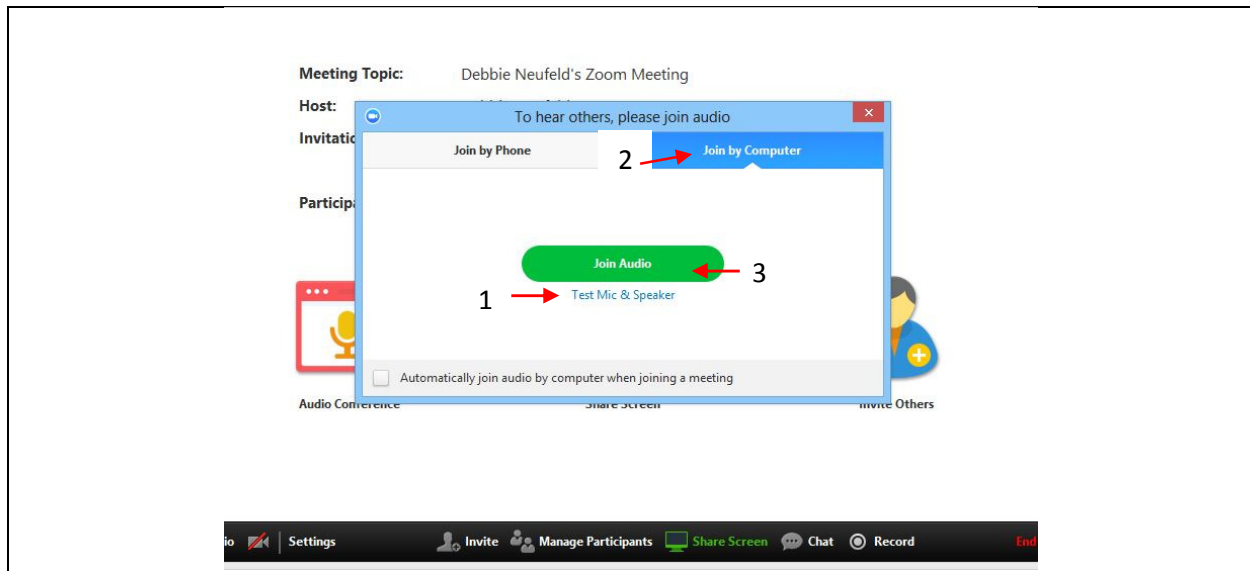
Meeting Topic: Debbie Neufeld's Zoom Meeting

Host:

Invitatio

Participa

To hear others, please join audio

Join by Phone

2 Join by Computer

Join Audio 3

1 Test Mic & Speaker

Automatically join audio by computer when joining a meeting

Audio Conference

Share Screen

Invite Others

io Settings Invite Manage Participants Share Screen Chat Record End